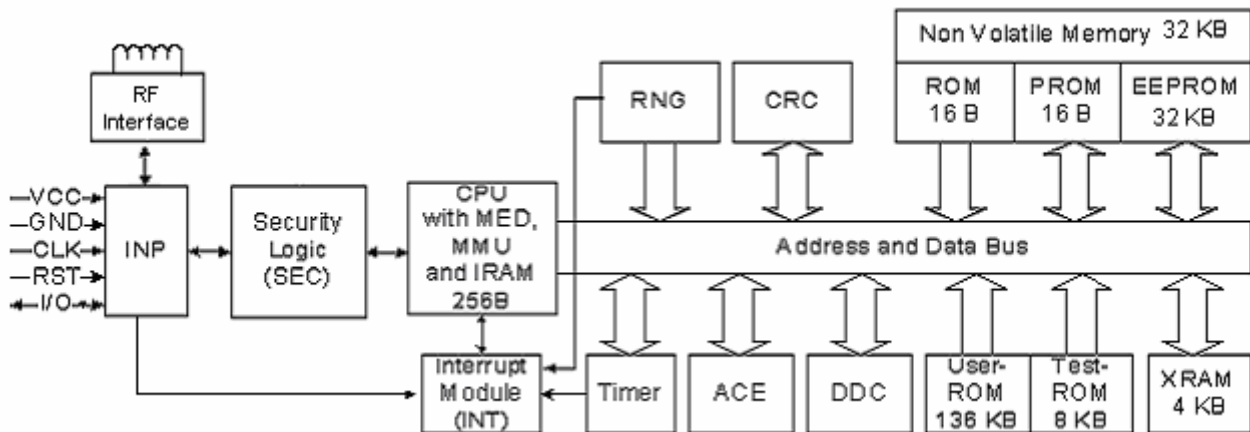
RF Interface

VCC
GND
CLK
RST
I/O

INP

Security Logic (SEC)

CPU with MED, MMU and IRAM 256B

Interrupt Module (INT)

RNG

CRC

Non Volatile Memory 32 KB

ROM 16 B

PROM 16 B

EEPROM 32 KB

Address and Data Bus

Timer

ACE

DDC

User-ROM 136 KB

Test-ROM 8 KB

XRAM 4 KB